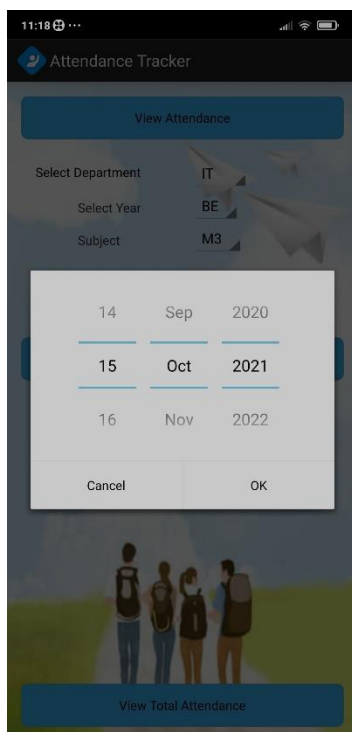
11:18 ···

Attendance Tracker

View Attendance

Select Department IT

Select Year BE

Subject M3

| 14 | Sep | 2020 |
|---|---|---|
| 15 | Oct | 2021 |
| 16 | Nov | 2022 |

Cancel OK

View Total Attendance